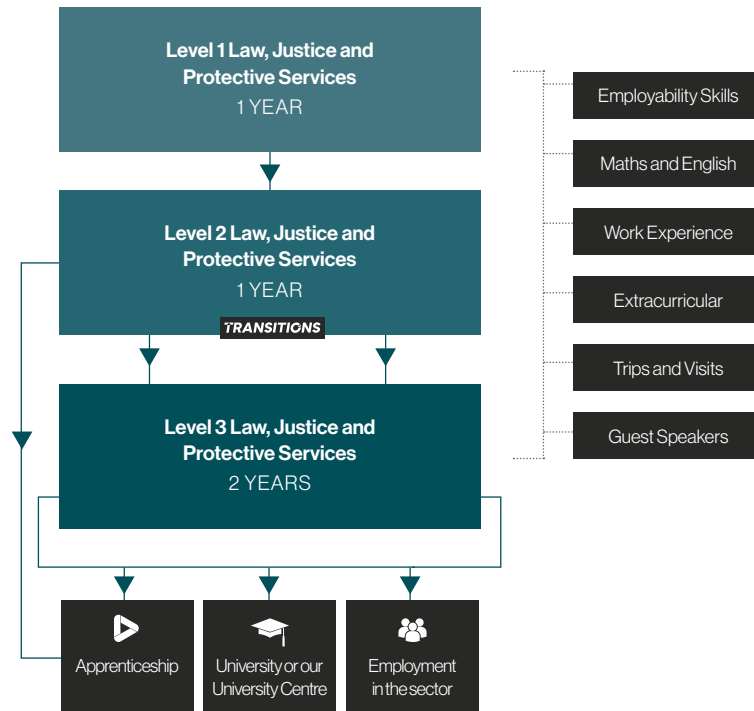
Level 1 Law, Justice and Protective Services
1 YEAR

Level 2 Law, Justice and Protective Services
1 YEAR

TRANSITIONS

Level 3 Law, Justice and Protective Services
2 YEARS

Employability Skills

Maths and English

Work Experience

Extracurricular

Trips and Visits

Guest Speakers

Apprenticeship

University or our University Centre

Employment in the sector